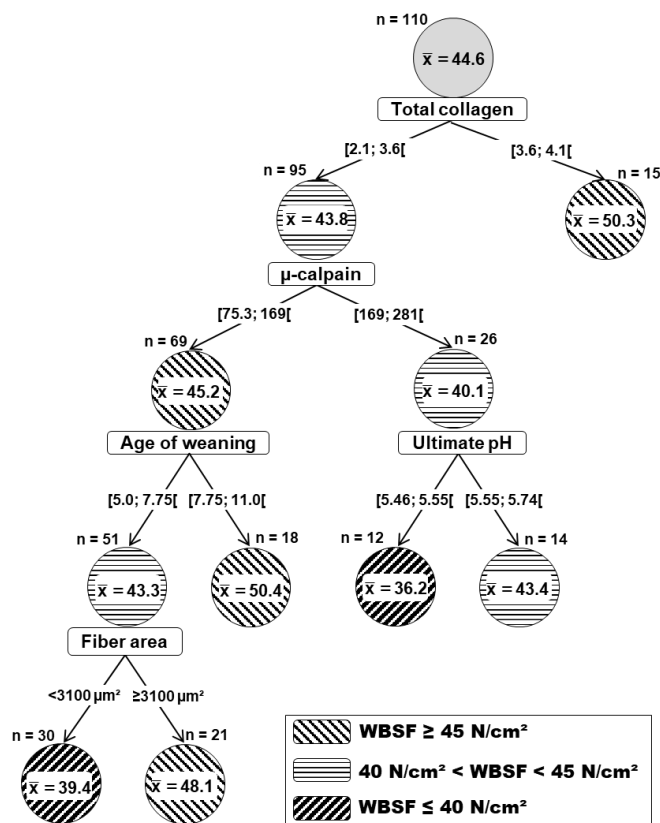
n = 110
$\bar{x}$ = 44.6
Total collagen
[2.1; 3.6[
[3.6; 4.1[
n = 95
$\bar{x}$ = 43.8
n = 15
$\bar{x}$ = 50.3
µ-calpain
[75.3; 169[
[169; 281[
n = 69
$\bar{x}$ = 45.2
n = 26
$\bar{x}$ = 40.1
Age of weaning
Ultimate pH
[5.0; 7.75[
[7.75; 11.0[
[5.46; 5.55[
[5.55; 5.74[
n = 51
$\bar{x}$ = 43.3
n = 18
$\bar{x}$ = 50.4
n = 12
$\bar{x}$ = 36.2
n = 14
$\bar{x}$ = 43.4
Fiber area
<3100 µm²
≥3100 µm²
n = 30
$\bar{x}$ = 39.4
n = 21
$\bar{x}$ = 48.1
WBSF ≥ 45 N/cm²
40 N/cm² < WBSF < 45 N/cm²
WBSF ≤ 40 N/cm²